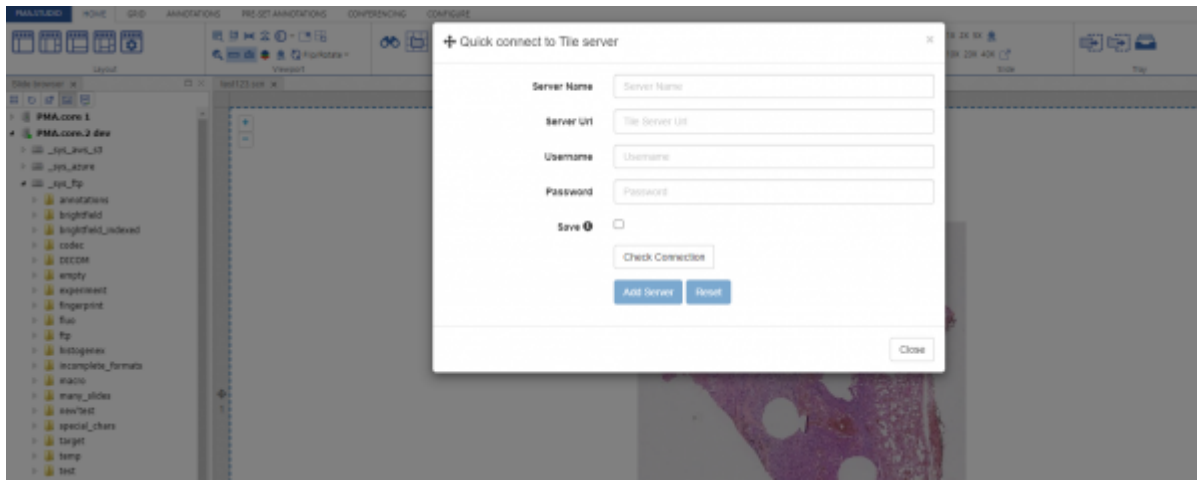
PMA.STUDIO HOME GRID ANNOTATIONS PRE-SET ANNOTATIONS CONFERENCING CONFIGURE

Layout

Viewport

Slide

Tray

Slide browser

PMA.core 1
PMA.core 2 dev
_sys_aws_s3
_sys_azure
_sys_ftp
annotations
brightfield
brightfield_indexed
codec
DICOM
empty
experiment
fingerprint
fluo
ftp
histogenex
incomplete_formats
macro
many_slides
new'test
special_chars
target
temp
test

test123.svs

Quick connect to Tile server

Server Name
Server Name

Server Url
Tile Server Url

Username
Username

Password
Password

Save

Check Connection

Add Server
Reset

Close